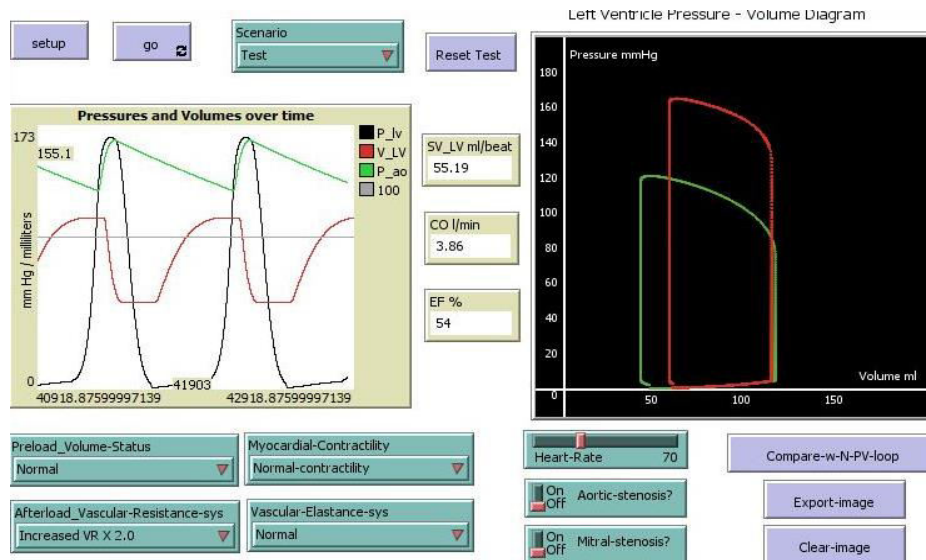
setup

go

Scenario
Test

Reset Test

Left Ventricle Pressure - Volume Diagram

Pressures and Volumes over time

173
155.1

P_lv
V_LV
P_ao
100

mm Hg / milliliters

0
41903
40918.87599997139
42918.87599997139

SV_LV ml/beat
55.19

CO l/min
3.86

EF %
54

Pressure mmHg
180
160
140
120
100
80
60
40
20
0
50
100
150
Volume ml

Preload_Volume-Status
Normal

Myocardial-Contractility
Normal-contractility

Afterload_Vascular-Resistance-sys
Increased VR X 2.0

Vascular-Elastance-sys
Normal

Heart-Rate 70

On Off Aortic-stenosis?

On Off Mitral-stenosis?

Compare-w-N-PV-loop

Export-image

Clear-image